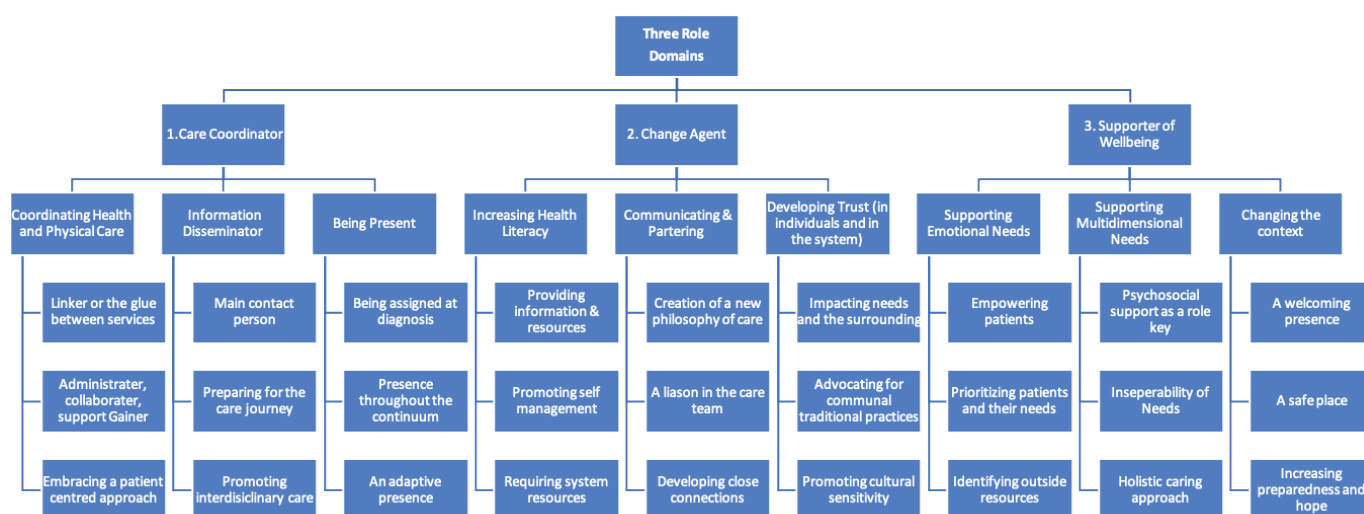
Three Role Domains

1.Care Coordinator

2. Change Agent

3. Supporter of Wellbeing

Coordinating Health and Physical Care

Linker or the glue between services

Administrater, collaborater, support Gainer

Embracing a patient centred approach

Information Disseminator

Main contact person

Preparing for the care journey

Promoting interdisiclinary care

Being Present

Being assigned at diagnosis

Presence throughout the continuum

An adaptive presence

Increasing Health Literacy

Providing information & resources

Promoting self management

Requiring system resources

Communicating & Partering

Creation of a new philosophy of care

A liason in the care team

Developing close connections

Developing Trust (in individuals and in the system)

Impacting needs and the surrounding

Advocating for communal traditional practices

Promoting cultural sensitivity

Supporting Emotional Needs

Empowering patients

Prioritizing patients and their needs

Identifying outside resources

Supporting Multidimensional Needs

Psychosocial support as a role key

Inseperability of Needs

Holistic caring approach

Changing the context

A welcoming presence

A safe place

Increasing preparedness and hope